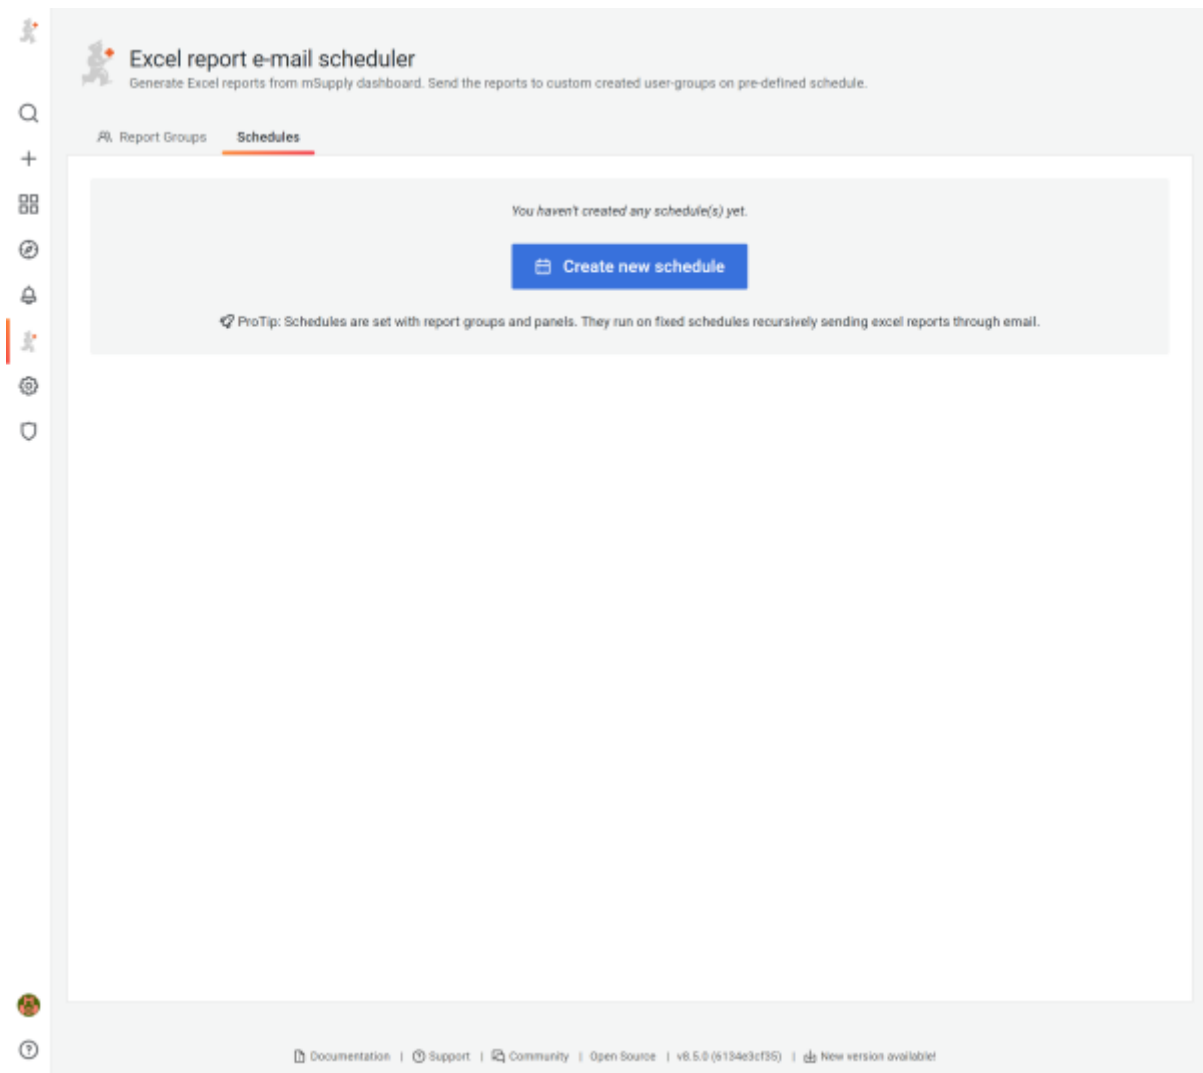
Excel report e-mail scheduler
Generate Excel reports from mSupply dashboard. Send the reports to custom created user-groups on pre-defined schedule.

Report Groups
Schedules

You haven't created any schedule(s) yet.

Create new schedule

ProTip: Schedules are set with report groups and panels. They run on fixed schedules recursively sending excel reports through email.

Documentation | Support | Community | Open Source | v8.5.0 (6134e3cf35) | New version available!